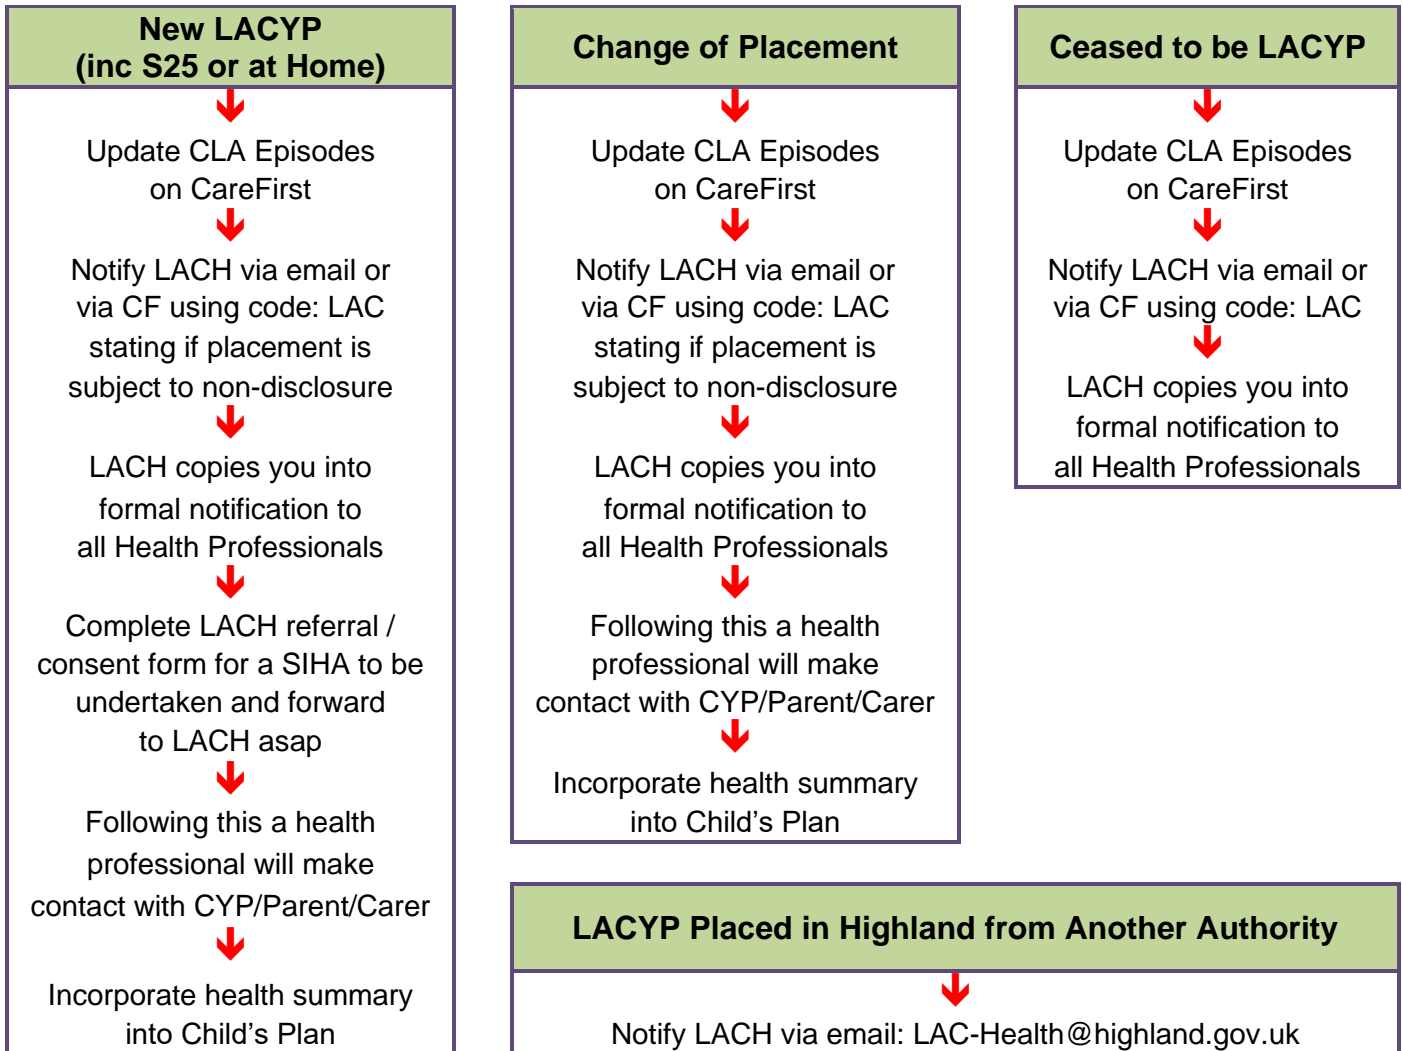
New LACYP
(inc S25 or at Home)

Update CLA Episodes on CareFirst

Notify LACH via email or via CF using code: LAC stating if placement is subject to non-disclosure

LACH copies you into formal notification to all Health Professionals

Complete LACH referral / consent form for a SIHA to be undertaken and forward to LACH asap

Following this a health professional will make contact with CYP/Parent/Carer

Incorporate health summary into Child's Plan

Change of Placement

Update CLA Episodes on CareFirst

Notify LACH via email or via CF using code: LAC stating if placement is subject to non-disclosure

LACH copies you into formal notification to all Health Professionals

Following this a health professional will make contact with CYP/Parent/Carer

Incorporate health summary into Child's Plan

Ceased to be LACYP

Update CLA Episodes on CareFirst

Notify LACH via email or via CF using code: LAC

LACH copies you into formal notification to all Health Professionals

LACYP Placed in Highland from Another Authority

Notify LACH via email: LAC-Health@highland.gov.uk